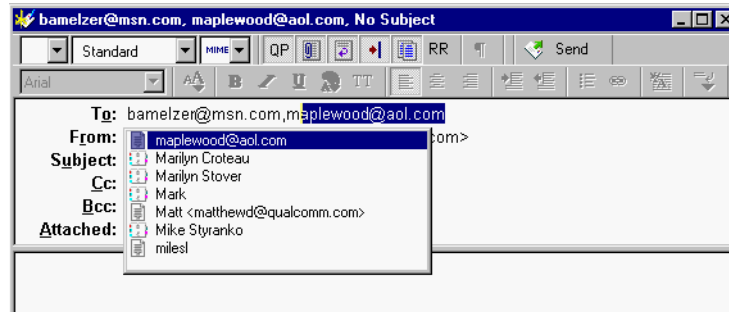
bamelzer@msn.com, maplewood@aol.com, No Subject

Standard
MIME
QP
RR
Send
Arial
B
I
U
TT

To: bamelzer@msn.com,maplewood@aol.com
From:
Subject:
Cc:
Bcc:
Attached:

com>

maplewood@aol.com
Marilyn Croteau
Marilyn Stover
Mark
Matt <matthewd@qualcomm.com>
Mike Styranko
milesl